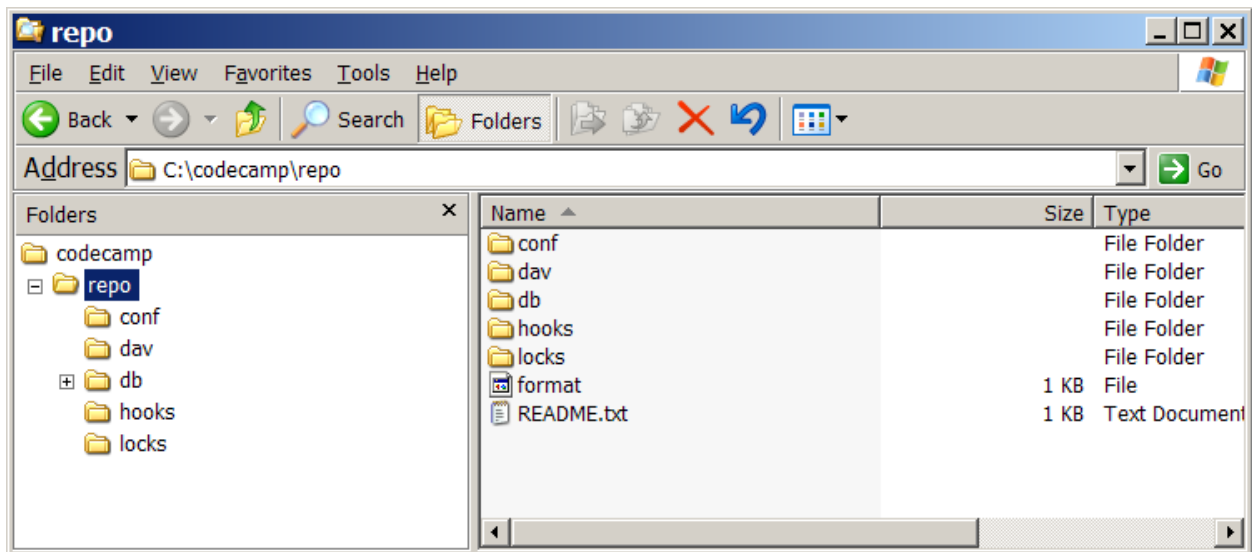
repo

File Edit View Favorites Tools Help

Back Search Folders

Address C:\codecamp\repo Go

Folders

codecamp
repo
conf
dav
db
hooks
locks

| Name | Size | Type |
|---|---|---|
| conf | | File Folder |
| dav | | File Folder |
| db | | File Folder |
| hooks | | File Folder |
| locks | | File Folder |
| format | 1 KB | File |
| README.txt | 1 KB | Text Document |